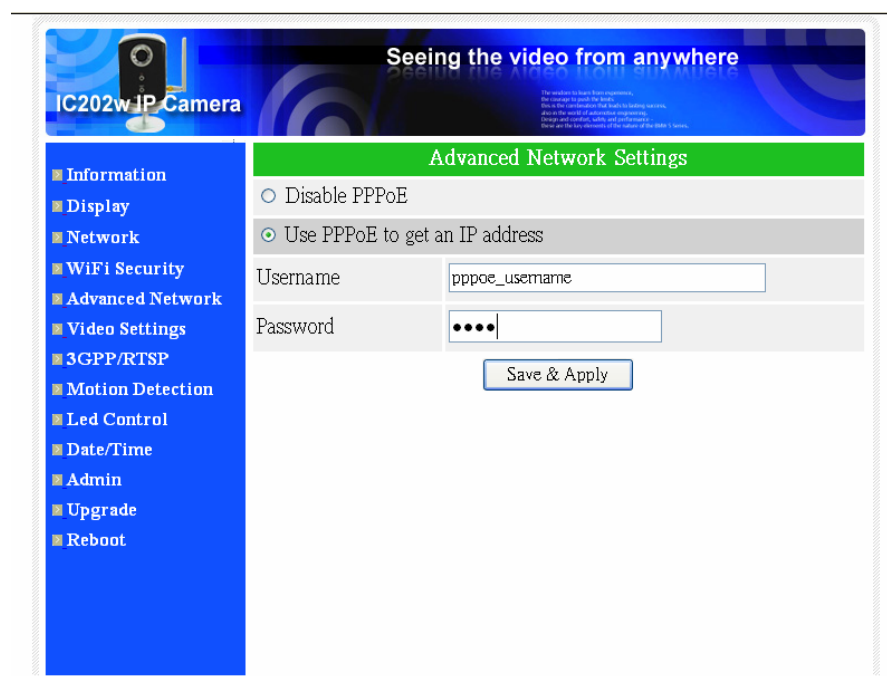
IC202w IP Camera

Seeing the video from anywhere

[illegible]

Information
Display
Network
WiFi Security
Advanced Network
Video Settings
3GPP/RTSP
Motion Detection
Led Control
Date/Time
Admin
Upgrade
Reboot

Advanced Network Settings

Disable PPPoE

Use PPPoE to get an IP address

| Username | pppoe_username |
|---|---|
| Password | •••• |

Save & Apply